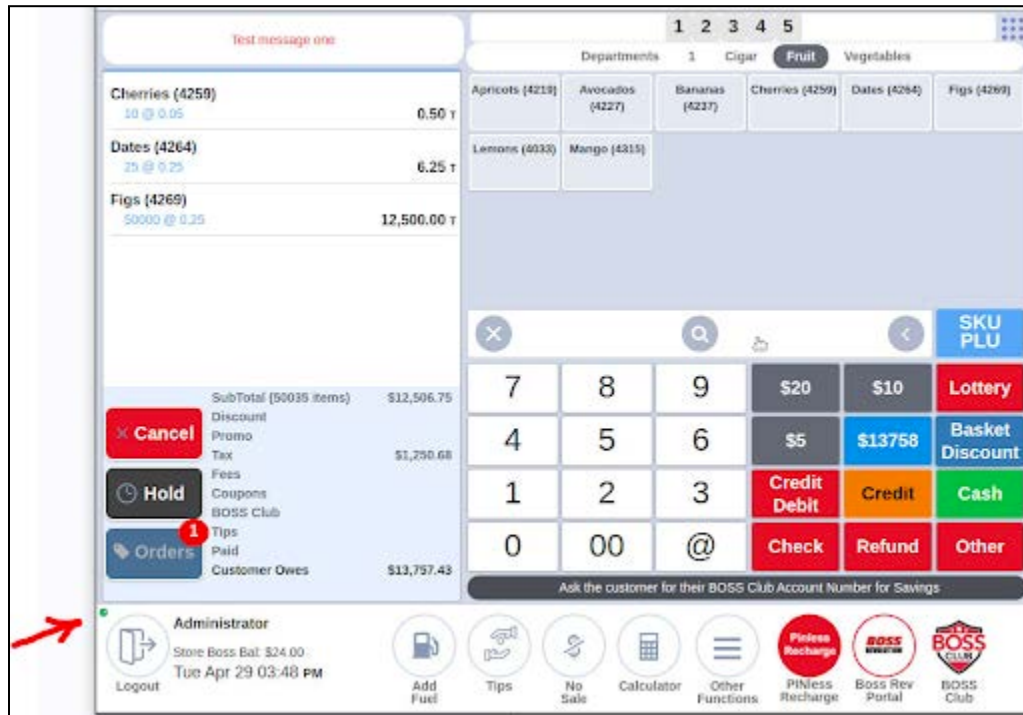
Test message one

1 2 3 4 5

Departments 1 Cigar Fruit Vegetables

Apricots (4219) Avocados (4227) Bananas (4237) Cherries (4259) Dates (4264) Figs (4269)

Lemons (4033) Mango (4315)

Cherries (4259)
10 @ 0.05 0.50 T

Dates (4264)
25 @ 0.25 6.25 T

Figs (4269)
50000 @ 0.25 12,500.00 T

SKU PLU

| 7 | 8 | 9 | $20 | $10 | Lottery |
|---|---|---|---|---|---|
| 4 | 5 | 6 | $5 | $13758 | Basket Discount |
| 1 | 2 | 3 | Credit Debit | Credit | Cash |
| 0 | 00 | @ | Check | Refund | Other |

Cancel
Hold
1
Orders

SubTotal (50035 items) $12,506.75
Discount
Promo
Tax $1,250.68
Fees
Coupons
BOSS Club
Tips
Paid
Customer Owes $13,757.43

Ask the customer for their BOSS Club Account Number for Savings

Administrator
Store Boss Bal: $24.00
Tue Apr 29 03:48 PM

Logout Add Fuel Tips No Sale Calculator Other Functions

Pinless Recharge
PINless Recharge

BOSS
Boss Rev Portal

BOSS CLUB
BOSS Club